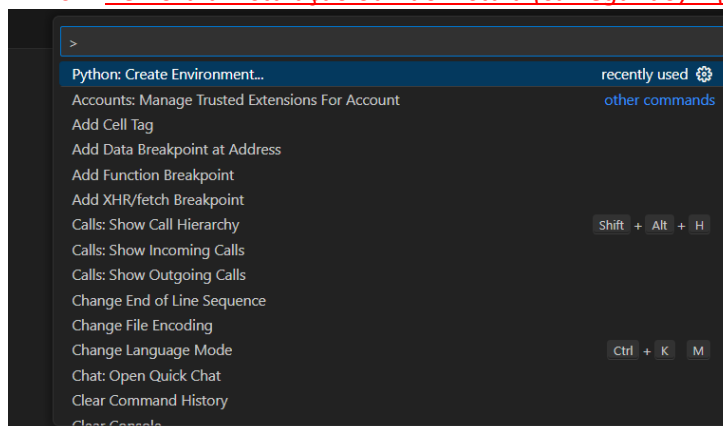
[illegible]

>

Python: Create Environment... recently used

Accounts: Manage Trusted Extensions For Account other commands

Add Cell Tag

Add Data Breakpoint at Address

Add Function Breakpoint

Add XHR/fetch Breakpoint

Calls: Show Call Hierarchy Shift + Alt + H

Calls: Show Incoming Calls

Calls: Show Outgoing Calls

Change End of Line Sequence

Change File Encoding

Change Language Mode Ctrl + K M

Chat: Open Quick Chat

Clear Command History

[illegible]